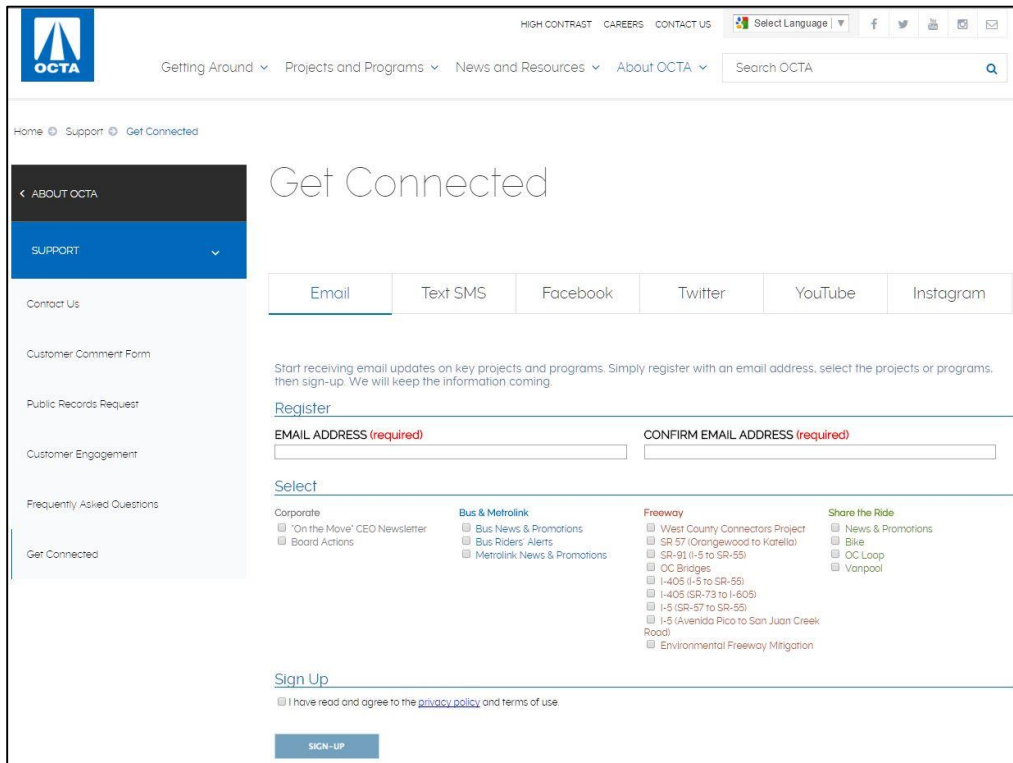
OCTA

HIGH CONTRAST CAREERS CONTACT US Select Language

Getting Around Projects and Programs News and Resources About OCTA Search OCTA

Home Support Get Connected

ABOUT OCTA

SUPPORT

Contact Us

Customer Comment Form

Public Records Request

Customer Engagement

Frequently Asked Questions

Get Connected

Get Connected

Email Text SMS Facebook Twitter YouTube Instagram

Start receiving email updates on key projects and programs. Simply register with an email address, select the projects or programs, then sign-up. We will keep the information coming.

Register

EMAIL ADDRESS (required)

CONFIRM EMAIL ADDRESS (required)

Select

Corporate
"On the Move" CEO Newsletter
Board Actions

Bus & Metrolink
Bus News & Promotions
Bus Riders' Alerts
Metrolink News & Promotions

Freeway
West County Connectors Project
SR 57 (Orangewood to Katella)
SR-91 (I-5 to SR-55)
OC Bridges
I-405 (I-5 to SR-55)
I-405 (SR-73 to I-605)
I-5 (SR-57 to SR-55)
I-5 (Avenida Pico to San Juan Creek Road)
Environmental Freeway Mitigation

Share the Ride
News & Promotions
Bike
OC Loop
Vanpool

Sign Up

I have read and agree to the privacy policy and terms of use.

SIGN-UP